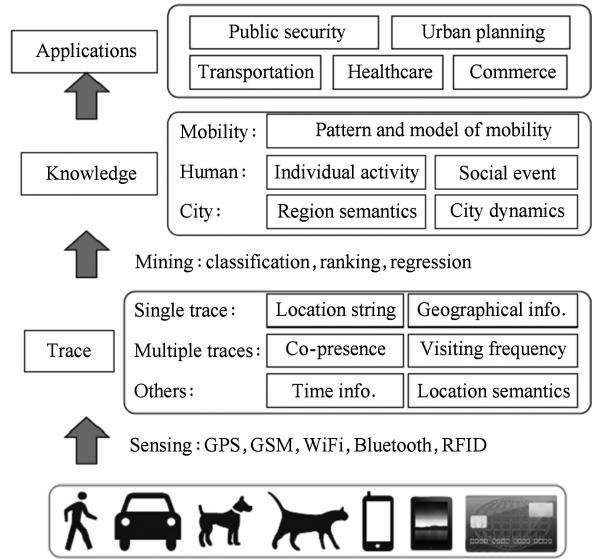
Applications

Public security | Urban planning
Transportation | Healthcare | Commerce

Knowledge

Mobility: Pattern and model of mobility
Human: Individual activity | Social event
City: Region semantics | City dynamics

Mining: classification, ranking, regression

Trace

Single trace: Location string | Geographical info.
Multiple traces: Co-presence | Visiting frequency
Others: Time info. | Location semantics

Sensing: GPS, GSM, WiFi, Bluetooth, RFID